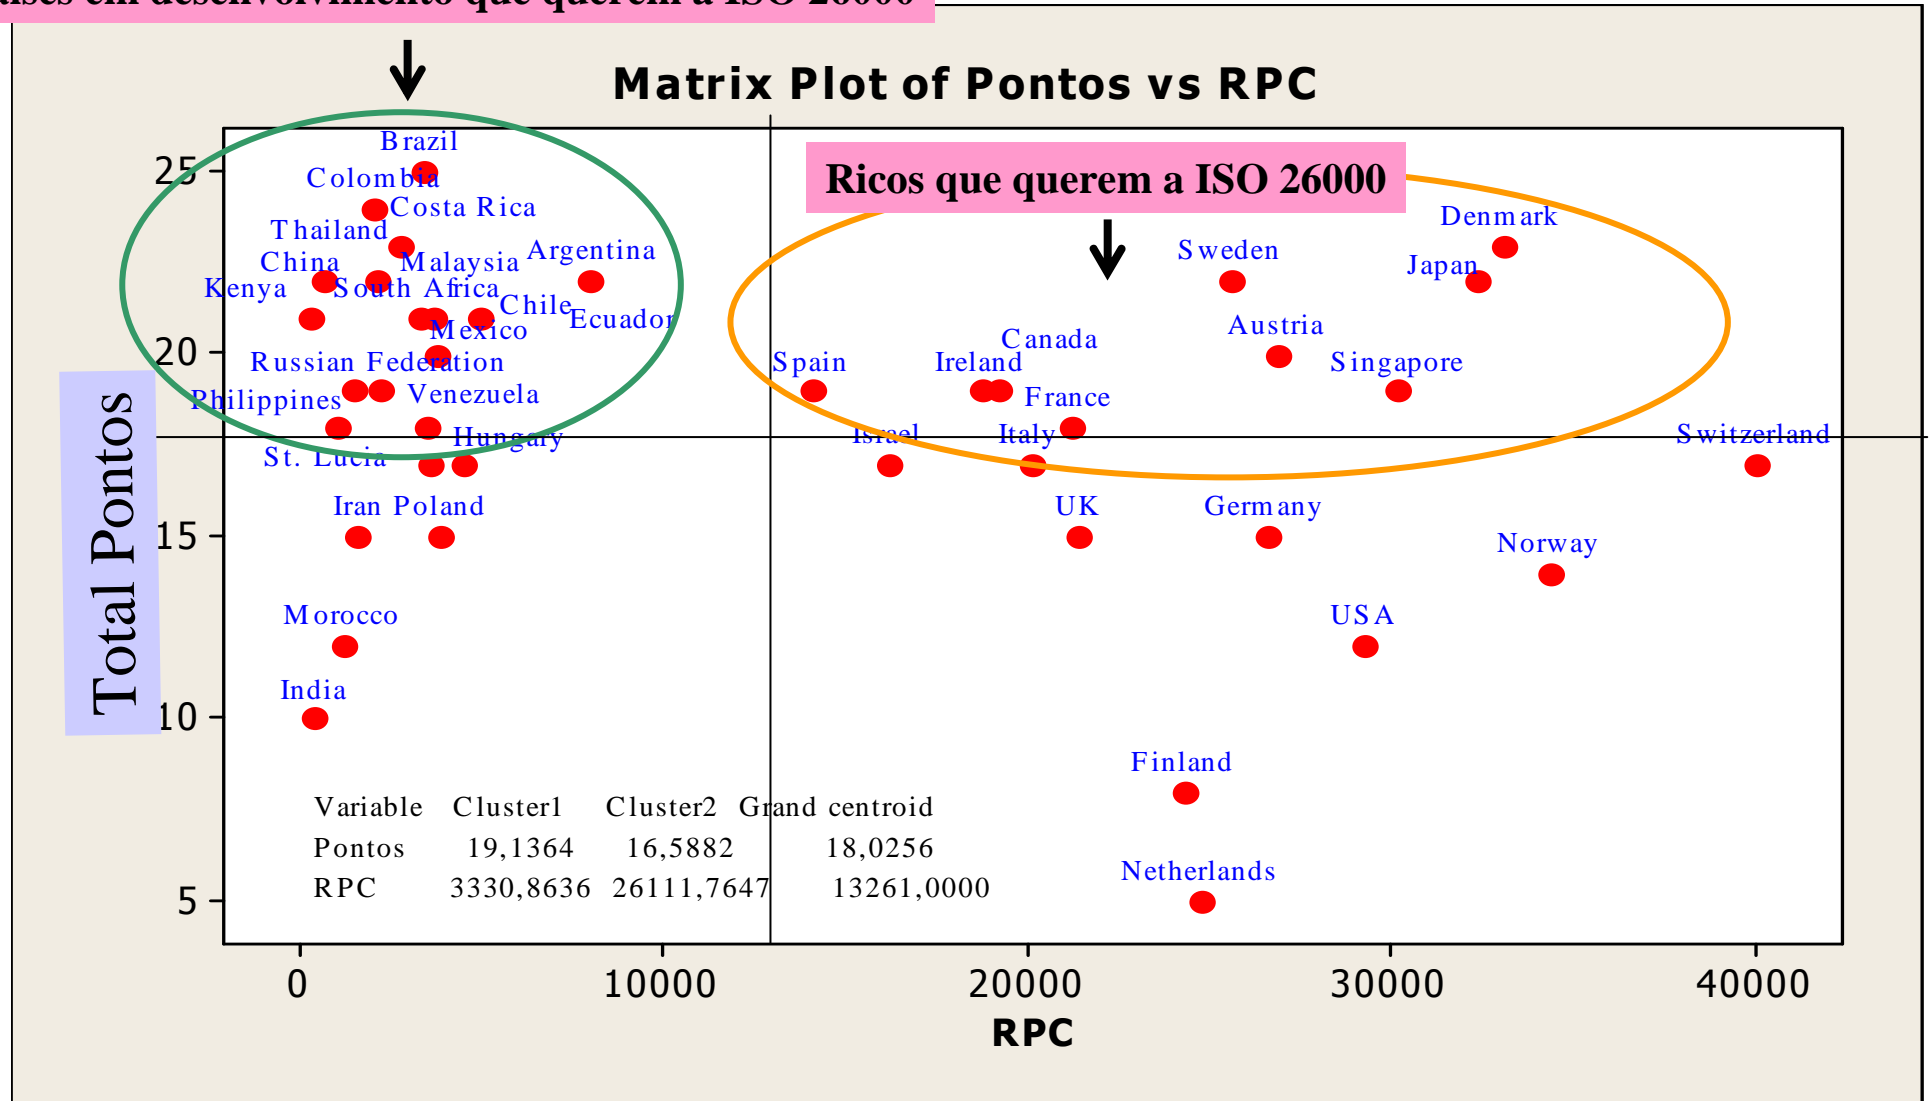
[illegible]ses em desenvolvimento que querem a ISO 26000

Matrix Plot of Pontos vs RPC

Ricos que querem a ISO 26000

Total Pontos

25
20
15
10
5

Brazil
Colombia
Costa Rica
Thailand
China
Malaysia
Argentina
Kenya
South Africa
Chile
Ecuador
Mexico
Russian Federation
Philippines
Venezuela
Hungary
St. Lucia
Iran
Poland
Morocco
India
Spain
Ireland
Canada
France
Israel
Italy
Sweden
Denmark
Japan
Austria
Singapore
Switzerland
UK
Germany
Norway
USA
Finland
Netherlands

| Variable | Cluster1 | Cluster2 | Grand centroid |
|---|---|---|---|
| Pontos | 19,1364 | 16,5882 | 18,0256 |
| RPC | 3330,8636 | 26111,7647 | 13261,0000 |

0
10000
20000
30000
40000
RPC